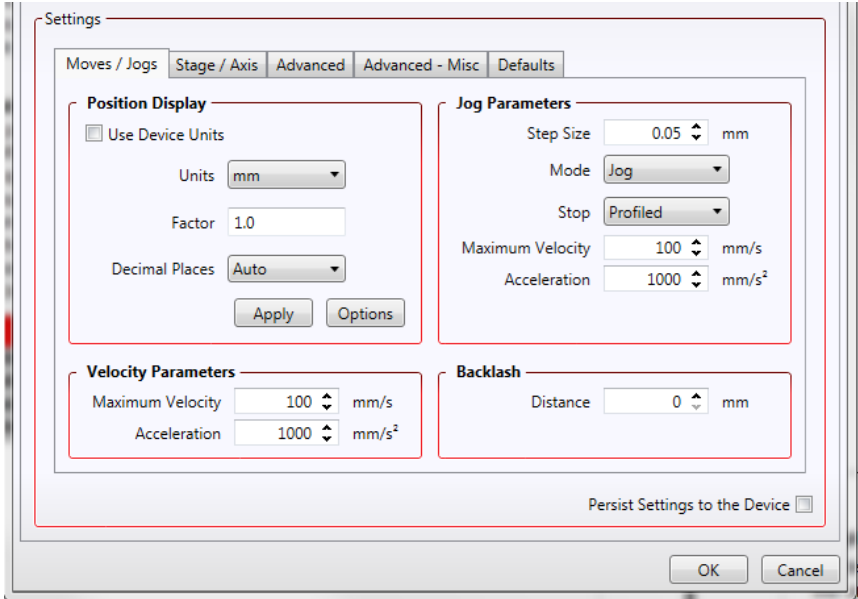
Settings

Moves / Jogs | Stage / Axis | Advanced | Advanced - Misc | Defaults

Position Display

Use Device Units

Units mm

Factor 1.0

Decimal Places Auto

Apply Options

Jog Parameters

Step Size 0.05 mm

Mode Jog

Stop Profiled

Maximum Velocity 100 mm/s

Acceleration 1000 mm/s$^2$

Velocity Parameters

Maximum Velocity 100 mm/s

Acceleration 1000 mm/s$^2$

Backlash

Distance 0 mm

Persist Settings to the Device

OK Cancel